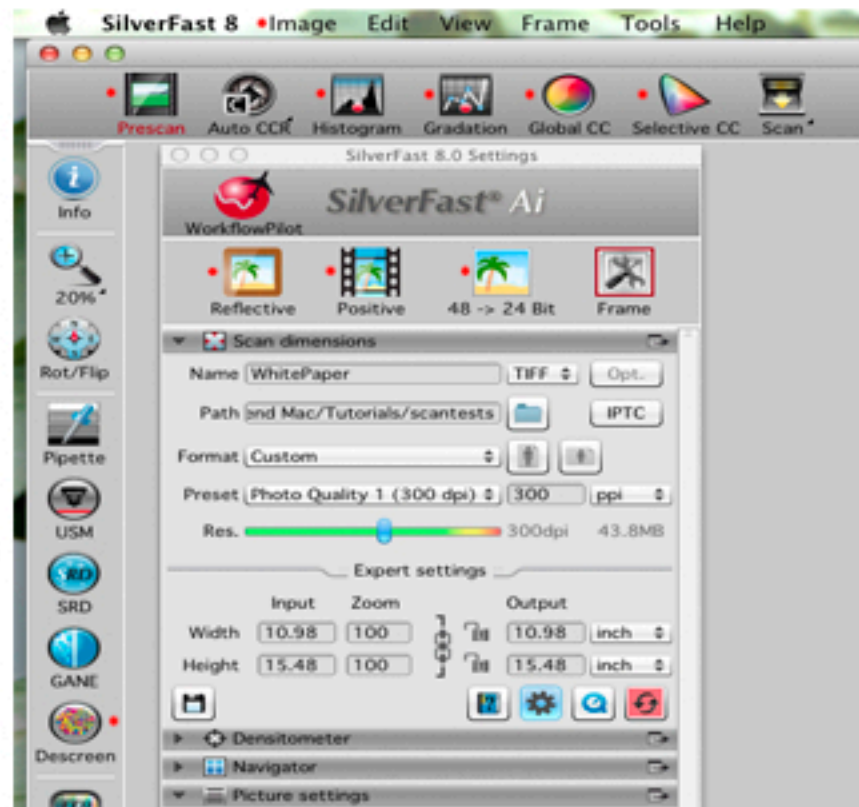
SilverFast 8 Image Edit View Frame Tools Help

Prescan Auto CCR Histogram Gradation Global CC Selective CC Scan

Info
20%
Rot/Flip
Pipette
USM
SRD
GANE
Descreen

SilverFast 8.0 Settings

WorkflowPilot
SilverFast® Ai

Reflective Positive 48 -> 24 Bit Frame

Scan dimensions

Name WhitePaper TIFF Opt.
Path end Mac/Tutorials/scantests IPTC
Format Custom
Preset Photo Quality 1 (300 dpi) 300 ppi
Res. 300dpi 43.8MB

Expert settings

| | Input | Zoom | Output | |
|---|---|---|---|---|
| Width | 10.98 | 100 | 10.98 | inch |
| Height | 15.48 | 100 | 15.48 | inch |

Densitometer
Navigator
Picture settings